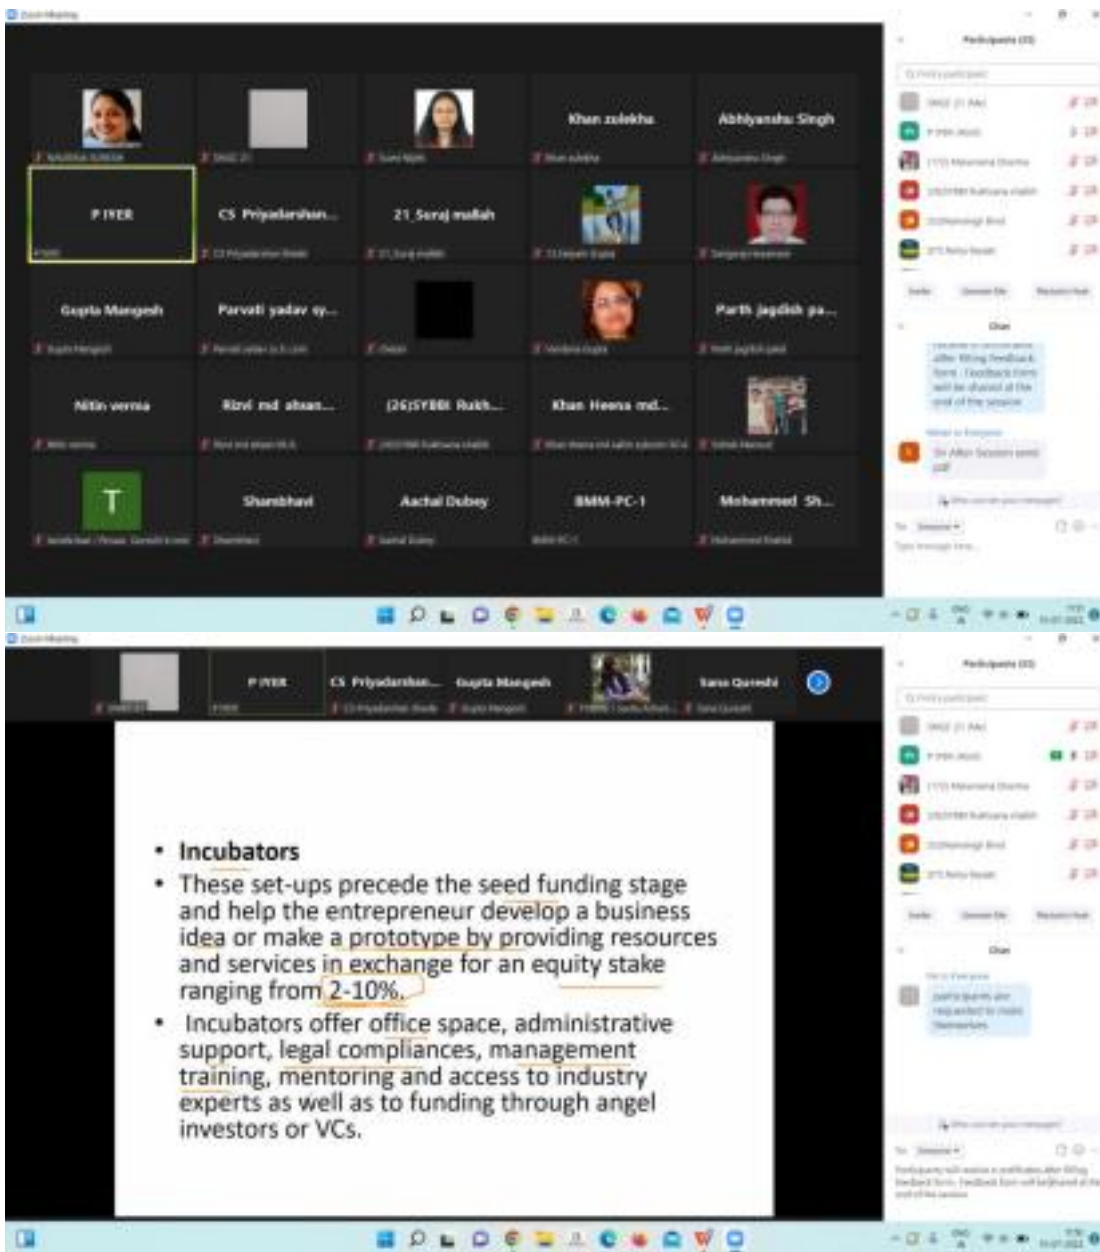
Zoom Meeting

Khan zulekha

Abhiyanshu Singh

P IYER

CS Priyadarshan...

21 Suraj mallah

Gupta Mangesh

Parvati yadav sy...

Parth jagdish pa...

Nitin verma

Rizvi md ahsan...

(26)SYBBI Rukh...

Khan Heena md...

T

Shambhavi

Aachal Dubey

BMM-PC-1

Mohammed Sh...

Participants

Chat

after filling feedback form . Feedback form will be shared at the end of the session

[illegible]

Zoom Meeting

P IYER

CS Priyadarshan...

Gupta Mangesh

Sana Qureshi

• Incubators
• These set-ups precede the seed funding stage and help the entrepreneur develop a business idea or make a prototype by providing resources and services in exchange for an equity stake ranging from 2-10%.
• Incubators offer office space, administrative support, legal compliances, management training, mentoring and access to industry experts as well as to funding through angel investors or VCs.

Participants

Chat

participants are requested to mute themselves

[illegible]